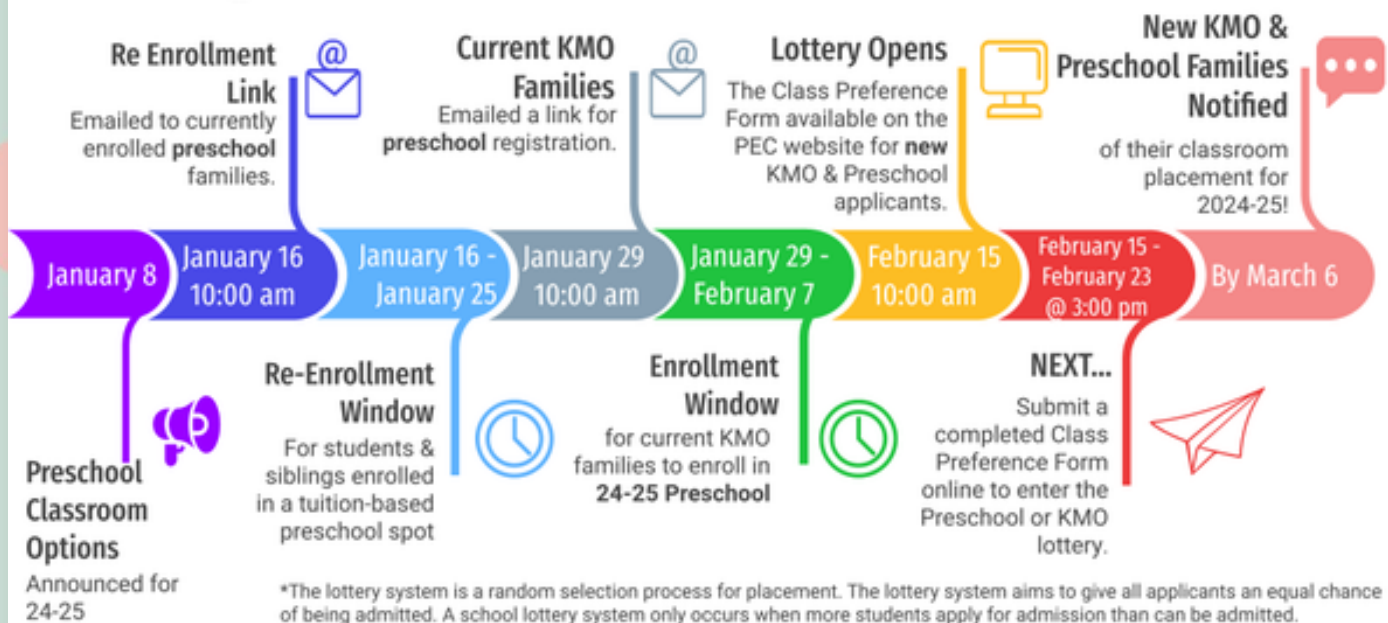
Re Enrollment Link
Emailed to currently enrolled **preschool** families.

Current KMO Families
Emailed a link for **preschool** registration.

Lottery Opens
The Class Preference Form available on the PEC website for **new** KMO & Preschool applicants.

New KMO & Preschool Families Notified
of their classroom placement for 2024-25!

January 8

January 16 10:00 am

January 16 - January 25

January 29 10:00 am

January 29 - February 7

February 15 10:00 am

February 15 - February 23 @ 3:00 pm

By March 6

Preschool Classroom Options
Announced for 24-25

Re-Enrollment Window
For students & siblings enrolled in a tuition-based preschool spot

Enrollment Window
for current KMO families to enroll in **24-25 Preschool**

NEXT...
Submit a completed Class Preference Form online to enter the Preschool or KMO lottery.

*The lottery system is a random selection process for placement. The lottery system aims to give all applicants an equal chance of being admitted. A school lottery system only occurs when more students apply for admission than can be admitted.